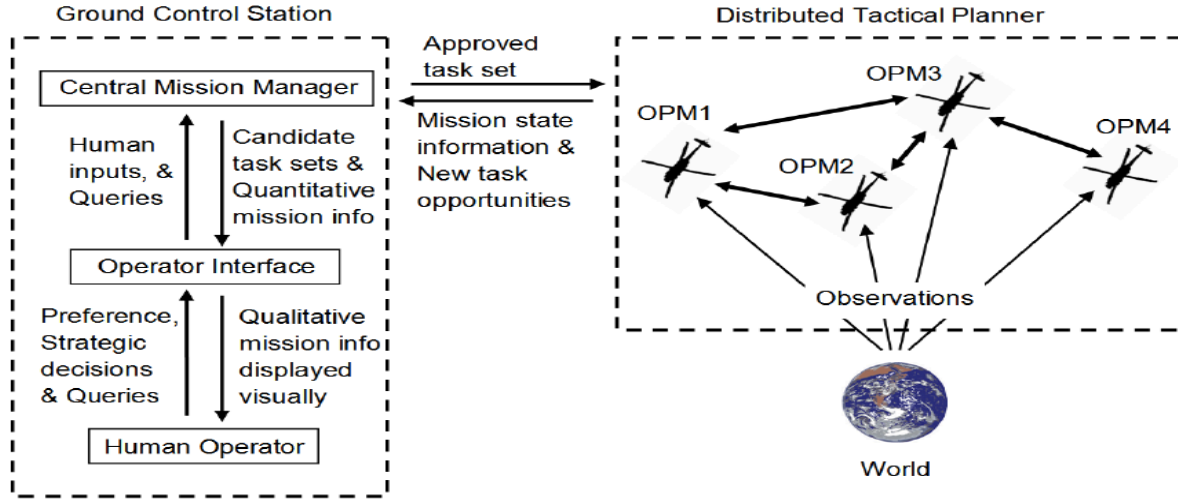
Ground Control Station

Central Mission Manager

Human inputs, & Queries

Candidate task sets & Quantitative mission info

Operator Interface

Preference, Strategic decisions & Queries

Qualitative mission info displayed visually

Human Operator

Approved task set

Mission state information & New task opportunities

Distributed Tactical Planner

OPM1

OPM2

OPM3

OPM4

Observations

World